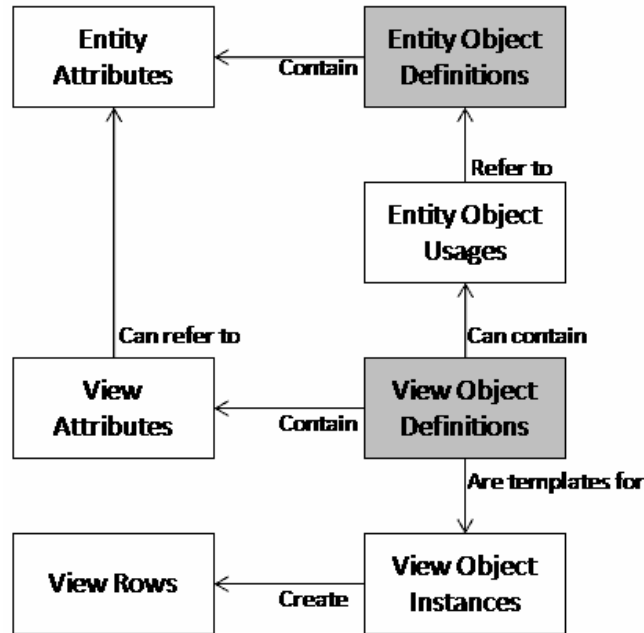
Entity Attributes

Contain

Entity Object Definitions

Refer to

Entity Object Usages

Can refer to

Can contain

View Attributes

Contain

View Object Definitions

Are templates for

View Rows

Create

View Object Instances